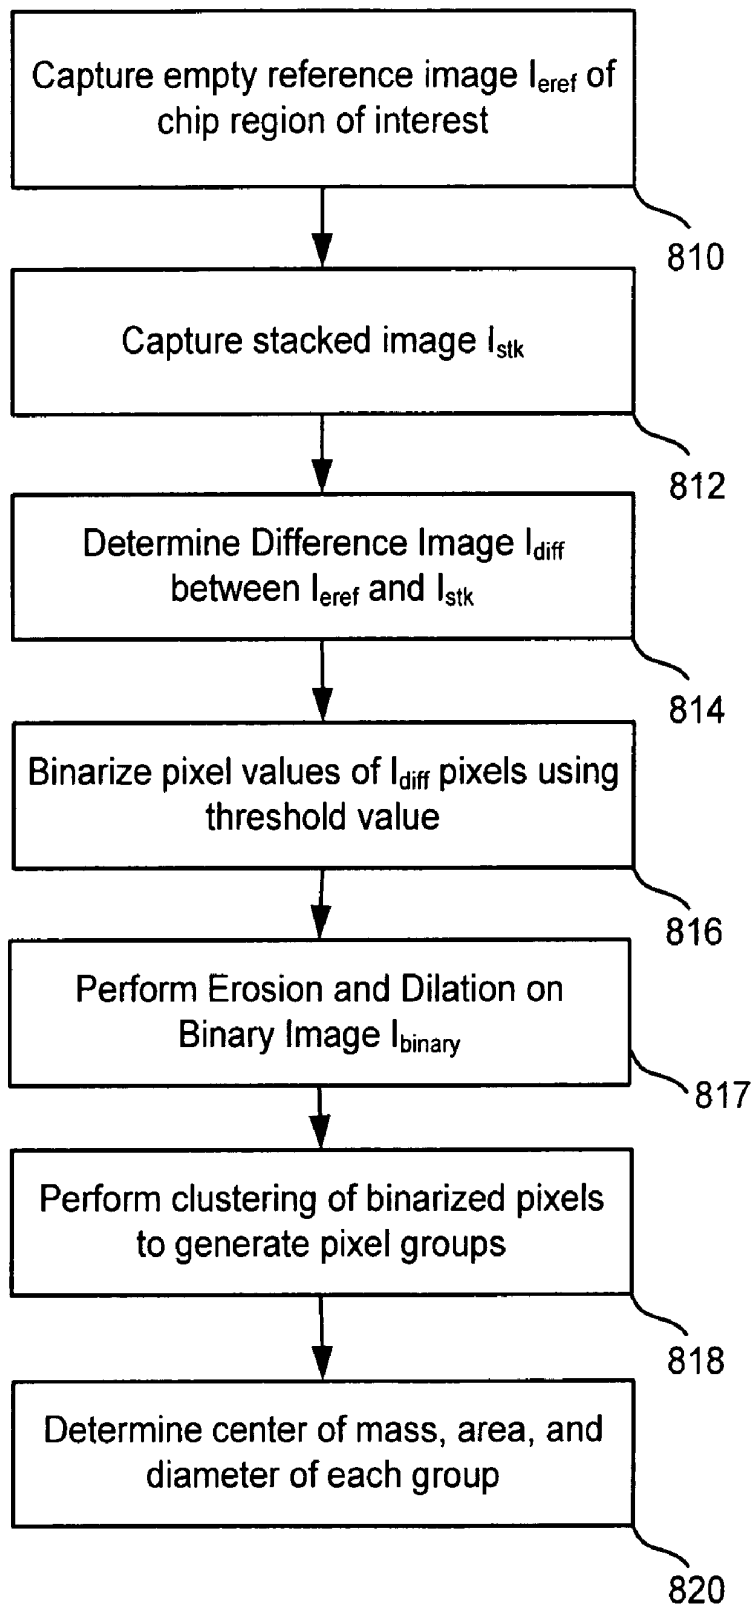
Capture empty reference image $I_{eref}$ of chip region of interest

810

Capture stacked image $I_{stk}$

812

Determine Difference Image $I_{diff}$ between $I_{eref}$ and $I_{stk}$

814

Binarize pixel values of $I_{diff}$ pixels using threshold value

816

Perform Erosion and Dilation on Binary Image $I_{binary}$

817

Perform clustering of binarized pixels to generate pixel groups

818

Determine center of mass, area, and diameter of each group

820